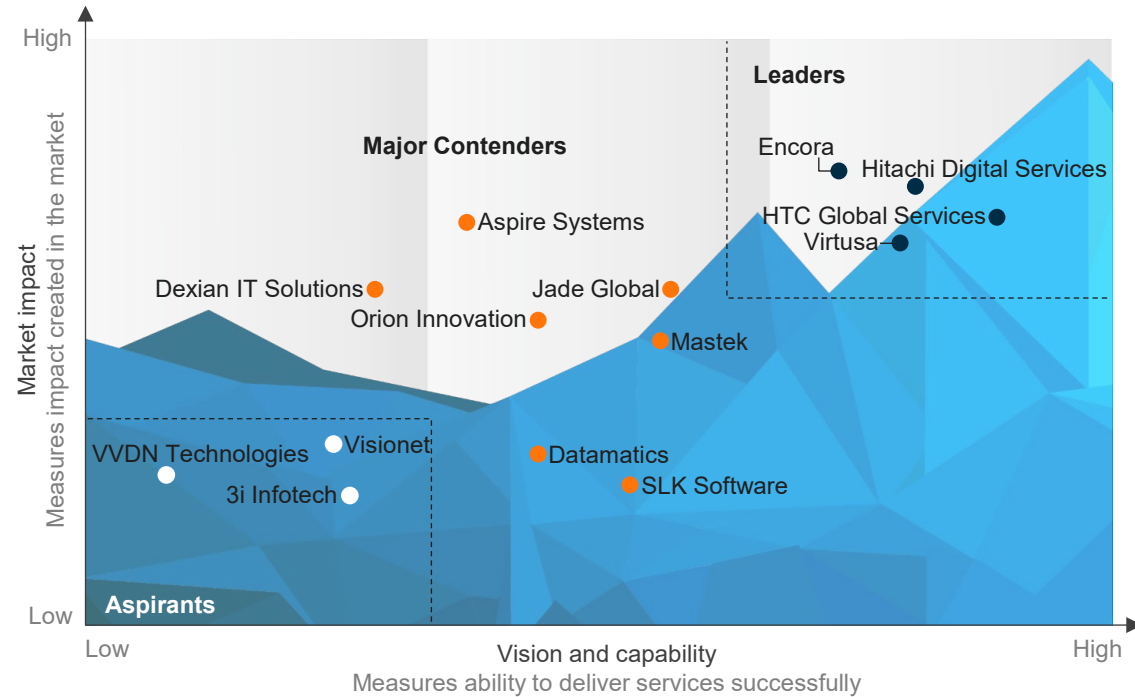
High

Low

Market impact
Measures impact created in the market

Leaders

Major Contenders

Encora

Hitachi Digital Services

HTC Global Services

Virtusa

Aspire Systems

Dexian IT Solutions

Jade Global

Orion Innovation

Mastek

VVDN Technologies

Visionet

3i Infotech

Datamatics

SLK Software

Aspirants

Low

Vision and capability
Measures ability to deliver services successfully

High